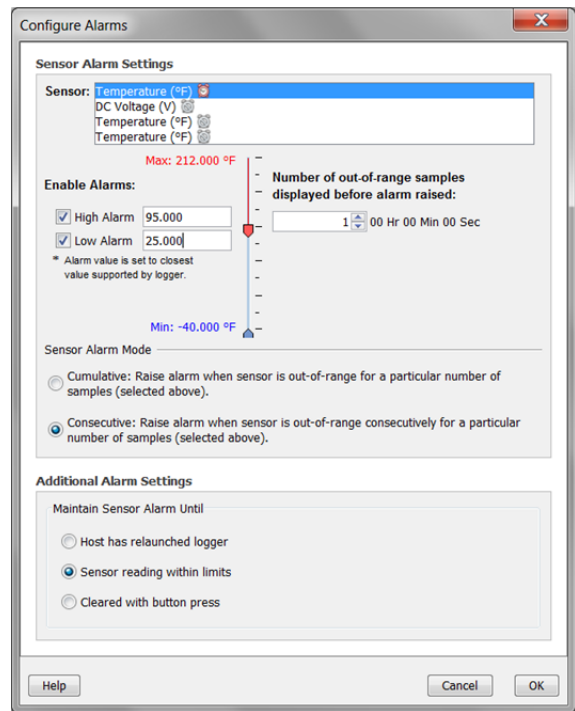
Configure Alarms

Sensor Alarm Settings

Sensor: Temperature (°F)
DC Voltage (V)
Temperature (°F)
Temperature (°F)

Max: 212.000 °F

Enable Alarms:

High Alarm 95.000

Low Alarm 25.000

* Alarm value is set to closest value supported by logger.

Min: -40.000 °F

Number of out-of-range samples displayed before alarm raised:

1 00 Hr 00 Min 00 Sec

Sensor Alarm Mode

Cumulative: Raise alarm when sensor is out-of-range for a particular number of samples (selected above).

Consecutive: Raise alarm when sensor is out-of-range consecutively for a particular number of samples (selected above).

Additional Alarm Settings

Maintain Sensor Alarm Until

Host has relaunched logger

Sensor reading within limits

Cleared with button press

Help

Cancel

OK